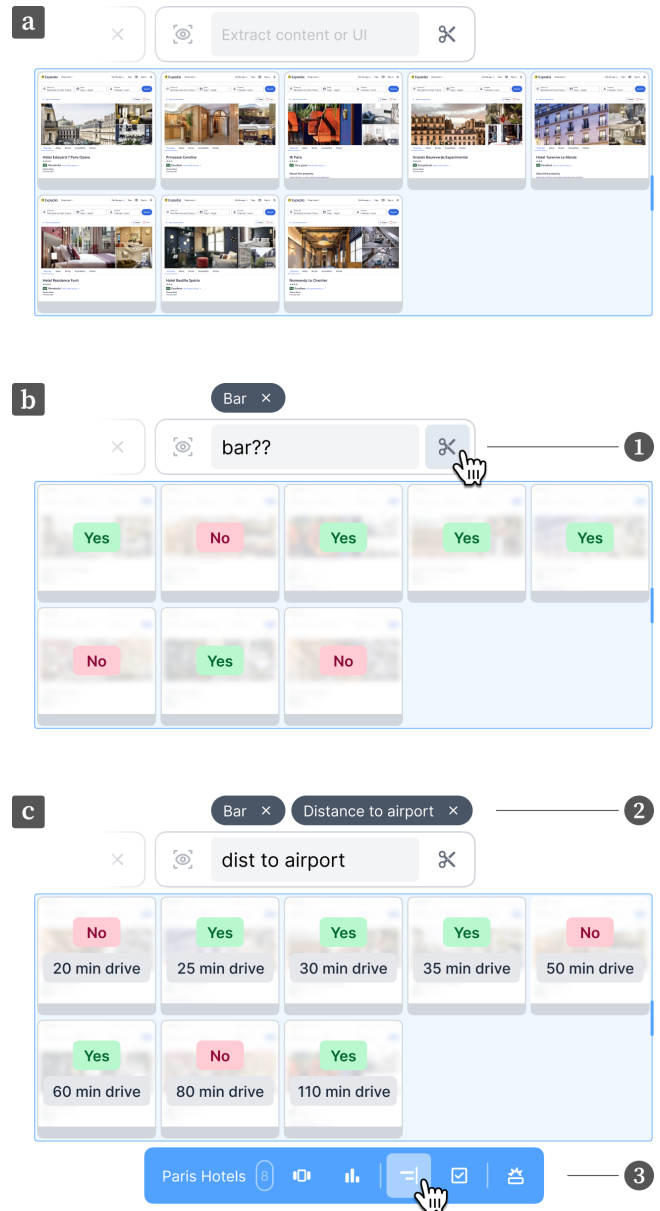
a

Extract content or UI

Hotel Edouard 7 Paris Opéra
Princesse Caroline
9 Paris
Grands Boulevards Experimental
Hotel Taverne Le Monde
Hotel Residence Foch
Hotel Bastille Spirit
Normandy Le Chantier

b

Bar ×

bar??

1

Yes
No
Yes
Yes
Yes
No
Yes
No

c

Bar ×
Distance to airport ×

2

dist to airport

No
20 min drive
Yes
25 min drive
Yes
30 min drive
Yes
35 min drive
No
50 min drive
Yes
60 min drive
No
80 min drive
Yes
110 min drive

Paris Hotels 8

3